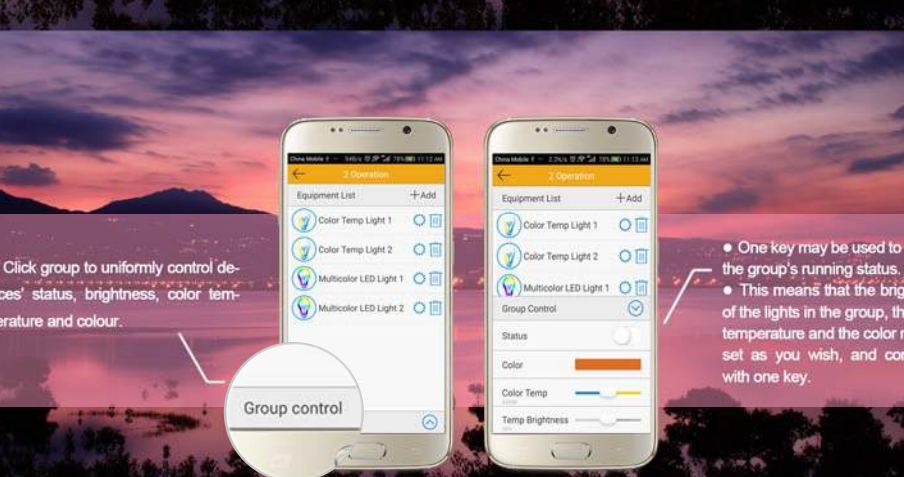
Click group to uniformly control devices' status, brightness, color temperature and colour.

China Mobile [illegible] 11:12 AM

2 Operation

Equipment List

+Add

Color Temp Light 1

Color Temp Light 2

Multicolor LED Light 1

Multicolor LED Light 2

Group control

China Mobile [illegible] 11:13 AM

2 Operation

Equipment List

+Add

Color Temp Light 1

Color Temp Light 2

Multicolor LED Light 1

Group Control

Status

Color

Color Temp

Temp Brightness

• One key may be used to the group's running status.
• This means that the brig of the lights in the group, th temperature and the color r set as you wish, and con with one key.